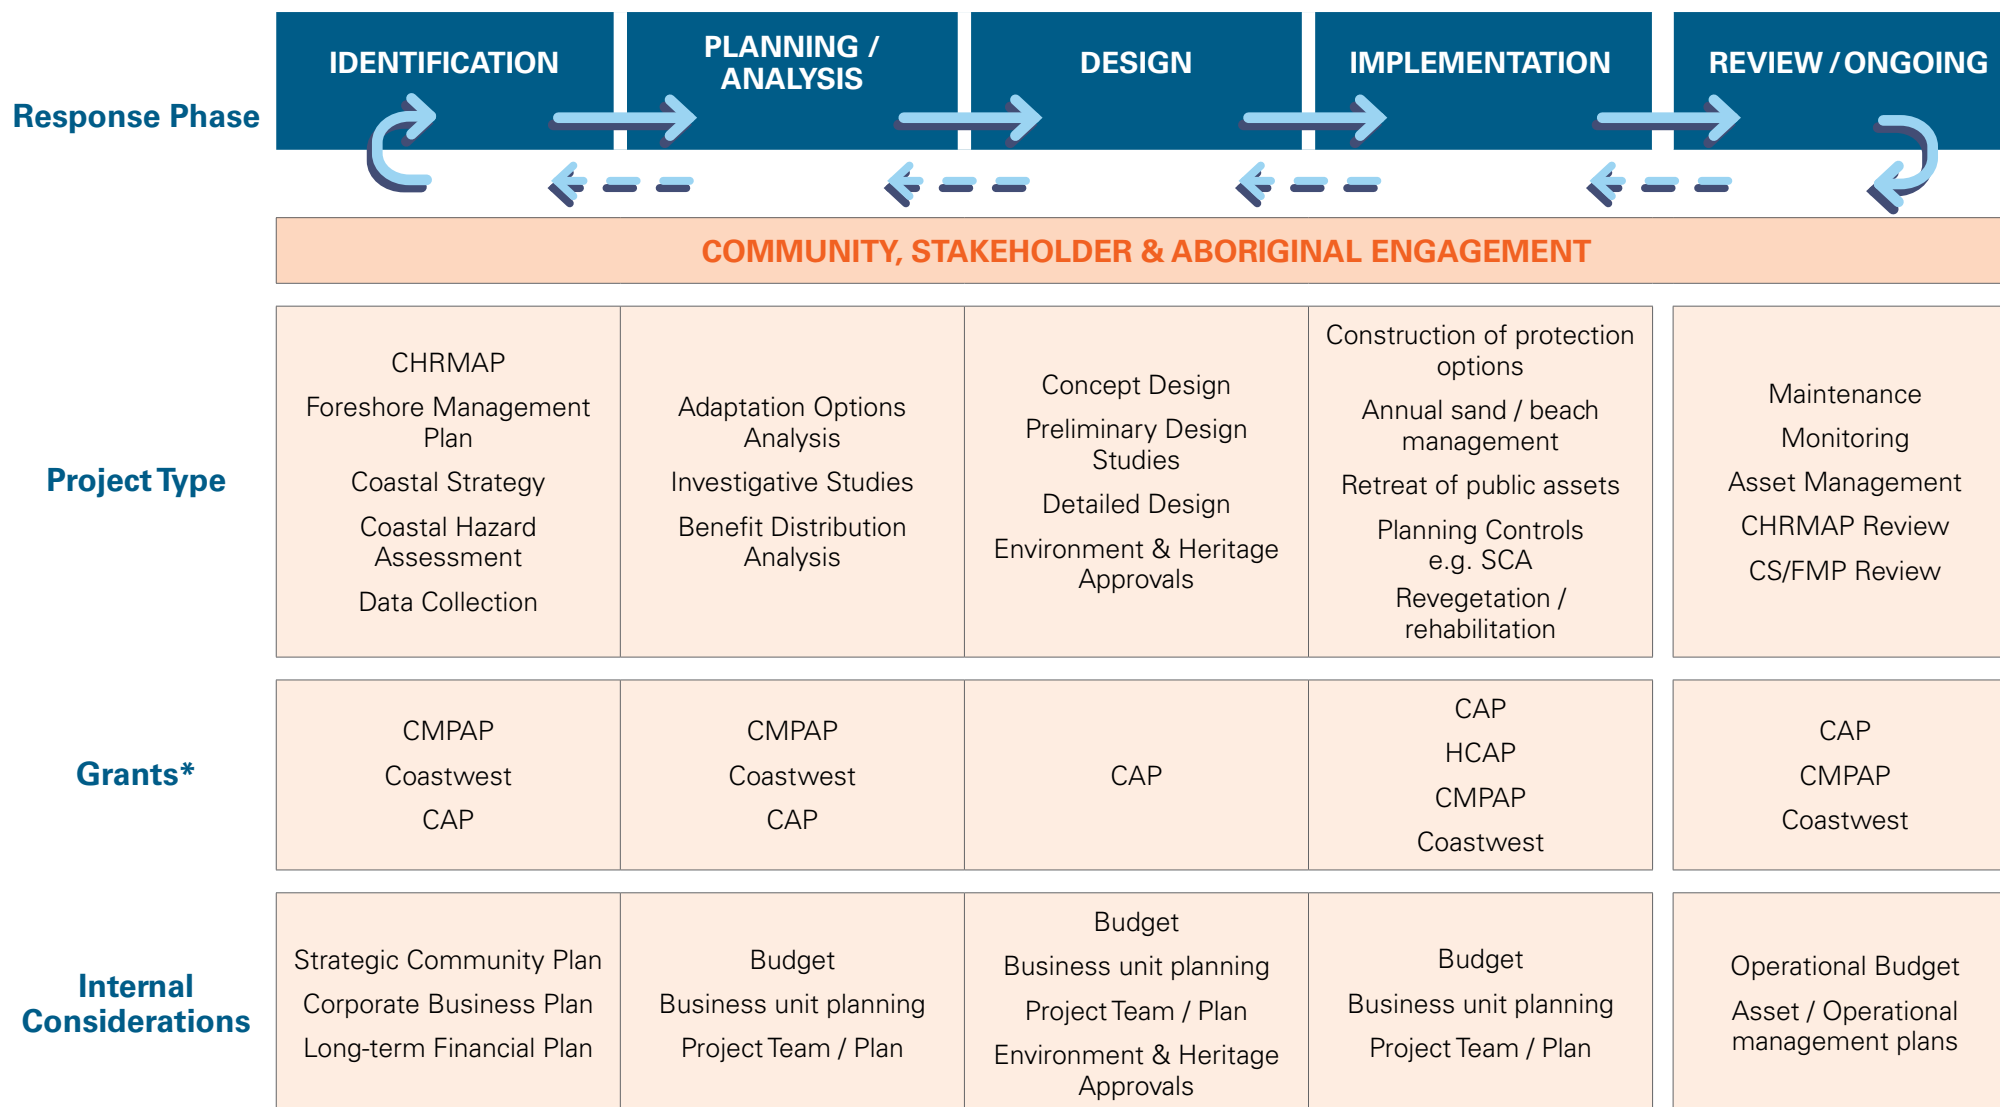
| Response Phase | IDENTIFICATION | PLANNING / ANALYSIS | DESIGN | IMPLEMENTATION | REVIEW / ONGOING |
|---|---|---|---|---|---|
| | COMMUNITY, STAKEHOLDER & ABORIGINAL ENGAGEMENT | | | | |
| Project Type | CHRMAP<br>Foreshore Management Plan<br>Coastal Strategy<br>Coastal Hazard Assessment<br>Data Collection | Adaptation Options Analysis<br>Investigative Studies<br>Benefit Distribution Analysis | Concept Design<br>Preliminary Design Studies<br>Detailed Design<br>Environment & Heritage Approvals | Construction of protection options<br>Annual sand / beach management<br>Retreat of public assets<br>Planning Controls e.g. SCA<br>Revegetation / rehabilitation | Maintenance<br>Monitoring<br>Asset Management<br>CHRMAP Review<br>CS/FMP Review |
| Grants* | CMPAP<br>Coastwest<br>CAP | CMPAP<br>Coastwest<br>CAP | CAP | CAP<br>HCAP<br>CMPAP<br>Coastwest | CAP<br>CMPAP<br>Coastwest |
| Internal Considerations | Strategic Community Plan<br>Corporate Business Plan<br>Long-term Financial Plan | Budget<br>Business unit planning<br>Project Team / Plan | Budget<br>Business unit planning<br>Project Team / Plan<br>Environment & Heritage Approvals | Budget<br>Business unit planning<br>Project Team / Plan | Operational Budget<br>Asset / Operational management plans |